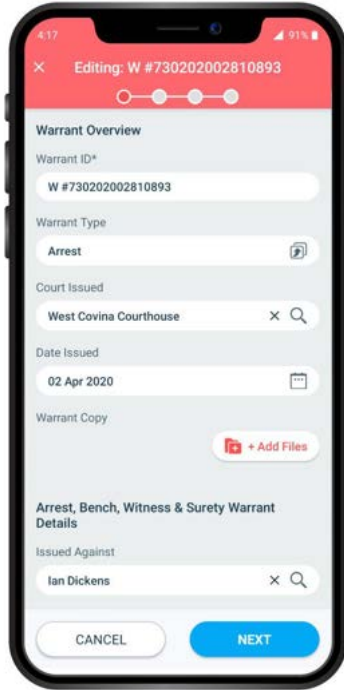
4:17

91%

×

Editing: W #730202002810893

Warrant Overview

Warrant ID*

W #730202002810893

Warrant Type

Arrest

Court Issued

West Covina Courthouse

Date Issued

02 Apr 2020

Warrant Copy

+ Add Files

Arrest, Bench, Witness & Surety Warrant Details

Issued Against

Ian Dickens

CANCEL

NEXT